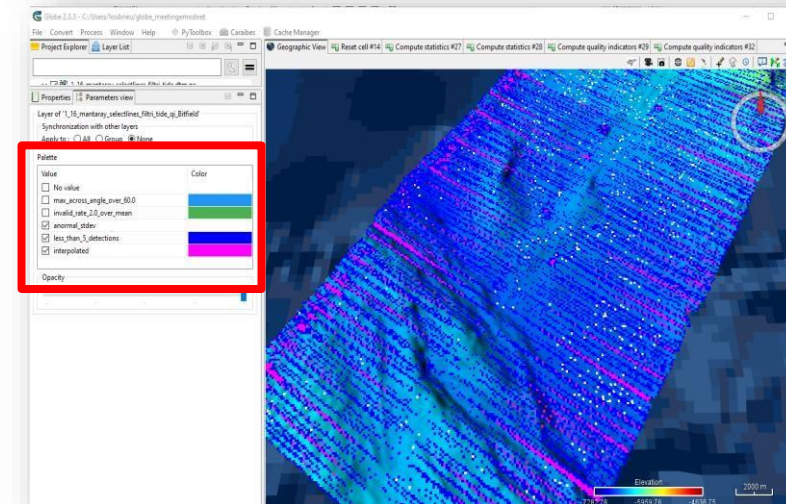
Globe 2.3.3 - C:/Users/loobrieu/globe_meetingemodnet

File Convert Process Window Help PyToolbox Caraibes Cache Manager

Project Explorer Layer List

Geographic View Reset cell #14 Compute statistics #27 Compute statistics #28 Compute quality indicators #29 Compute quality indicators #32

Properties Parameters view

Layer of '1_16_mantaray_selectlines_filtri_tide_qi_Bitfield'

Synchronization with other layers

Apply to : All Group None

Palette

| Value | Color |
|---|---|
| No value | |
| max_across_angle_over_60.0 | |
| invalid_rate_2.0_over_mean | |
| anormal_stdev | |
| less_than_5_detections | |
| interpolated | |

Opacity

Elevation

-7287.78 -5959.78 -4636.75

2000 m